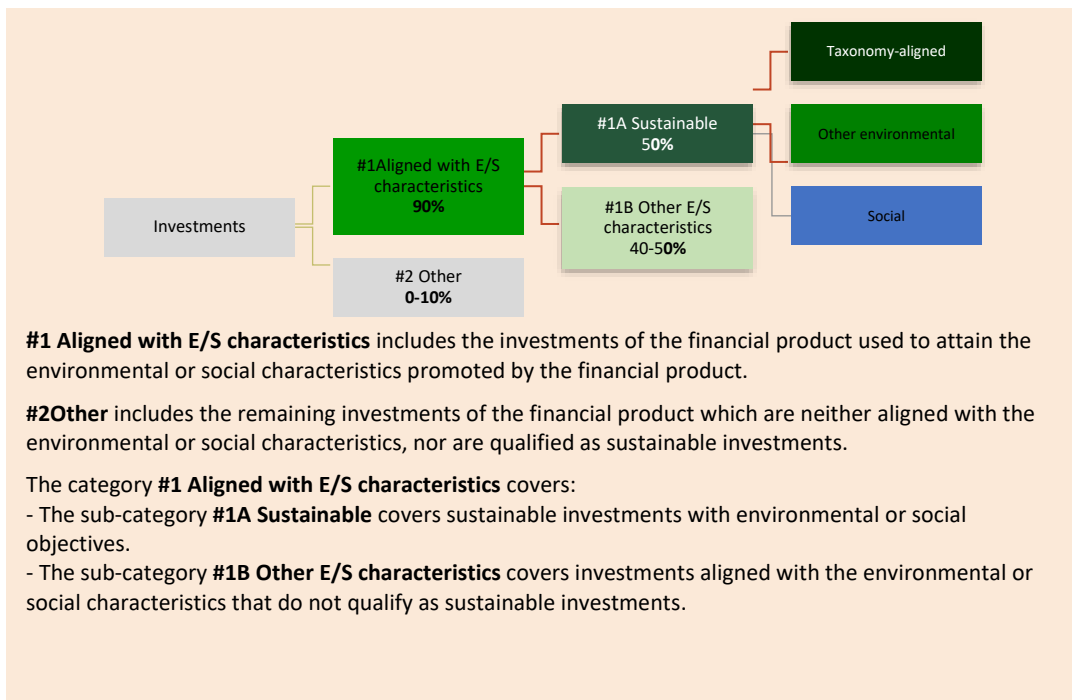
Taxonomy-aligned

#1A Sustainable
50%

Other environmental

#1Aligned with E/S characteristics
90%

Investments

#1B Other E/S characteristics
40-50%

Social

#2 Other
0-10%

**#1 Aligned with E/S characteristics** includes the investments of the financial product used to attain the environmental or social characteristics promoted by the financial product.

**#2Other** includes the remaining investments of the financial product which are neither aligned with the environmental or social characteristics, nor are qualified as sustainable investments.

The category **#1 Aligned with E/S characteristics** covers:
- The sub-category **#1A Sustainable** covers sustainable investments with environmental or social objectives.
- The sub-category **#1B Other E/S characteristics** covers investments aligned with the environmental or social characteristics that do not qualify as sustainable investments.